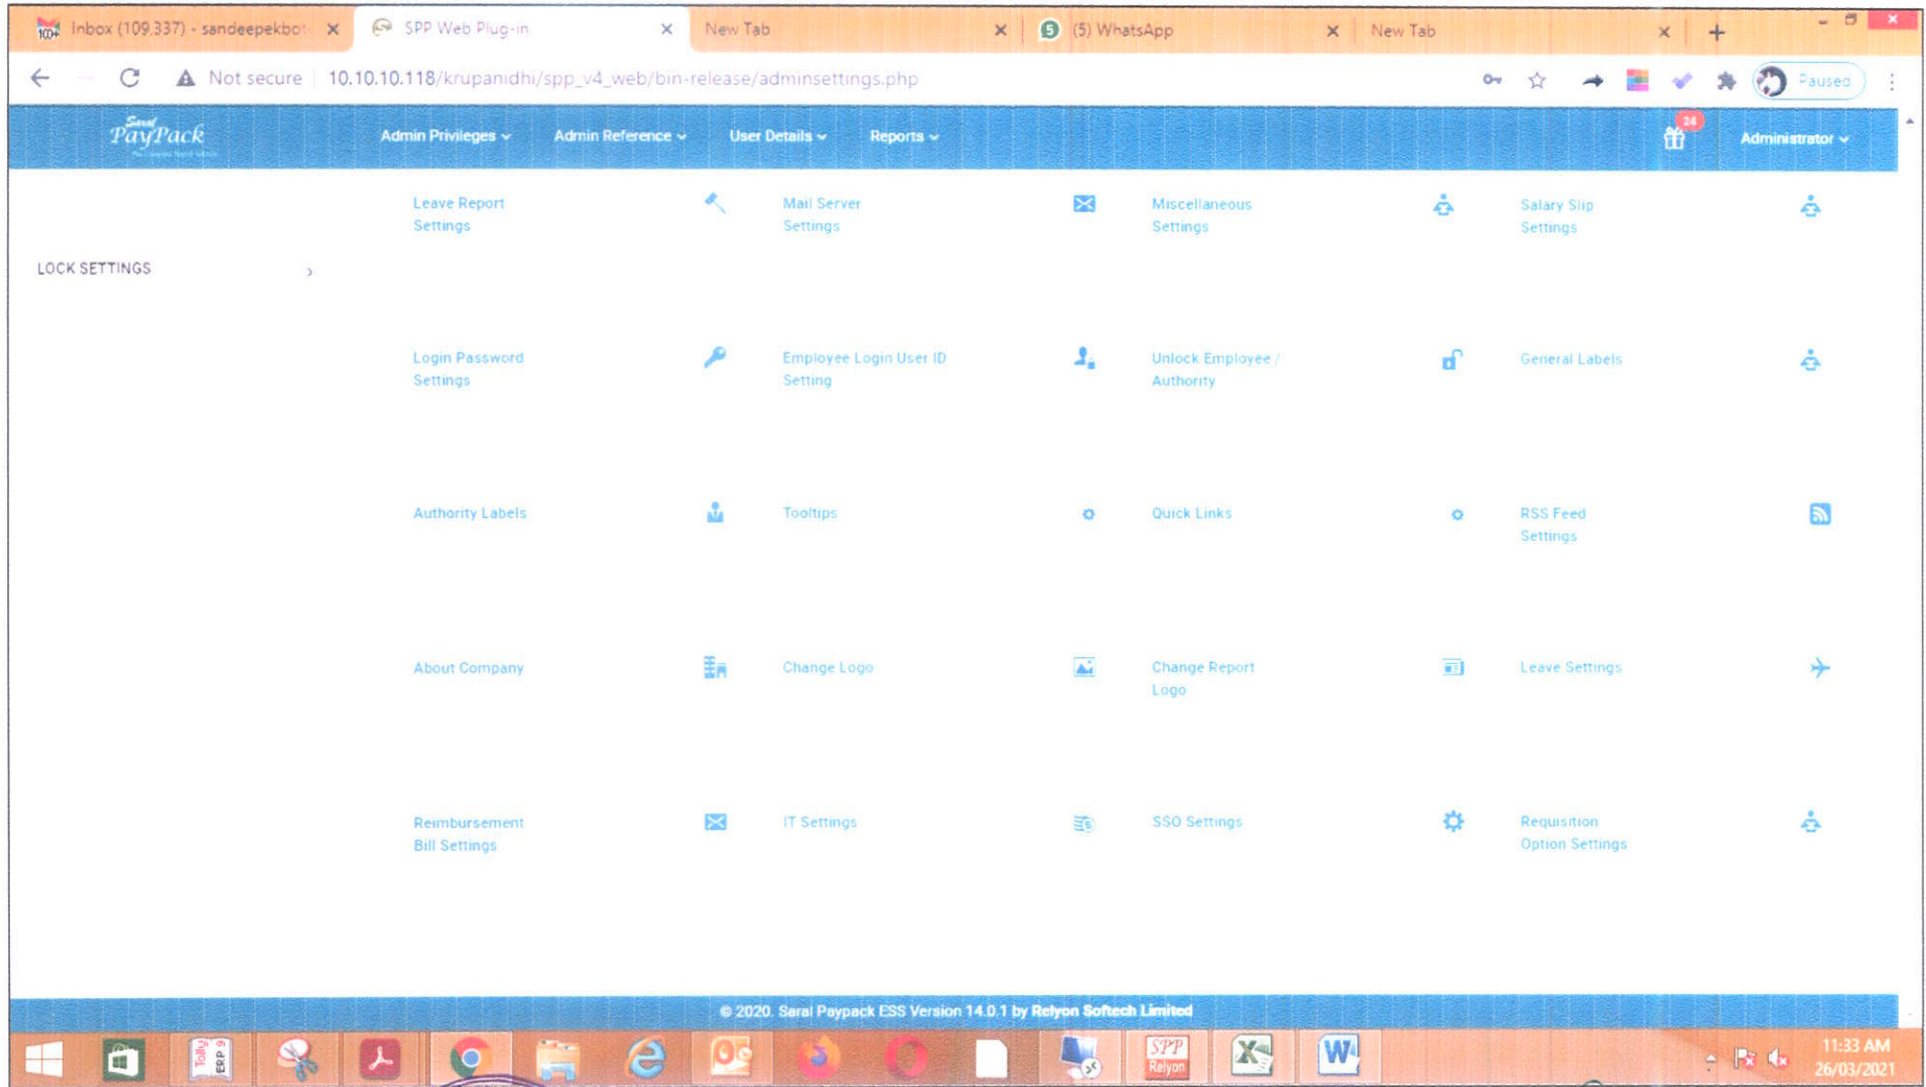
Inbox (109,337) - sandeepekbo ×
SPP Web Plug-in ×
New Tab ×
(5) WhatsApp ×
New Tab ×

Not secure 10.10.10.118/krupanidhi/spp_v4_web/bin-release/adminsettings.php

Paused

Saral PayPack

Admin Privileges
Admin Reference
User Details
Reports
24
Administrator

LOCK SETTINGS

Leave Report Settings
Mail Server Settings
Miscellaneous Settings
Salary Slip Settings

Login Password Settings
Employee Login User ID Setting
Unlock Employee / Authority
General Labels

Authority Labels
Tooltips
Quick Links
RSS Feed Settings

About Company
Change Logo
Change Report Logo
Leave Settings

Reimbursement Bill Settings
IT Settings
SSO Settings
Requisition Option Settings

© 2020. Saral Paypack ESS Version 14.0.1 by Relyon Softech Limited

Tally ERP 9
SPP Relyon
11:33 AM
26/03/2021